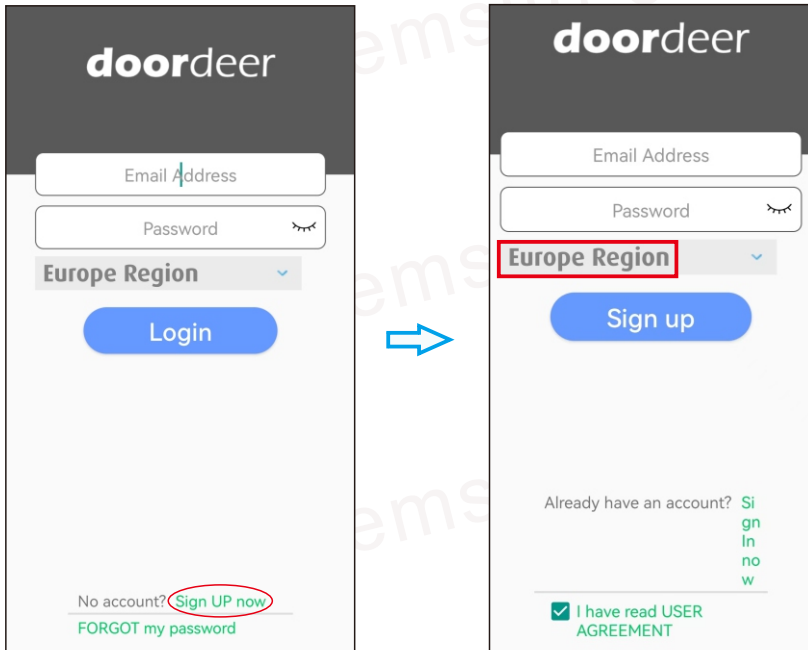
doordeer

Email Address

Password

Europe Region

Login

No account? Sign UP now

FORGOT my password

doordeer

Email Address

Password

Europe Region

Sign up

Already have an account? Sign In now

I have read USER AGREEMENT